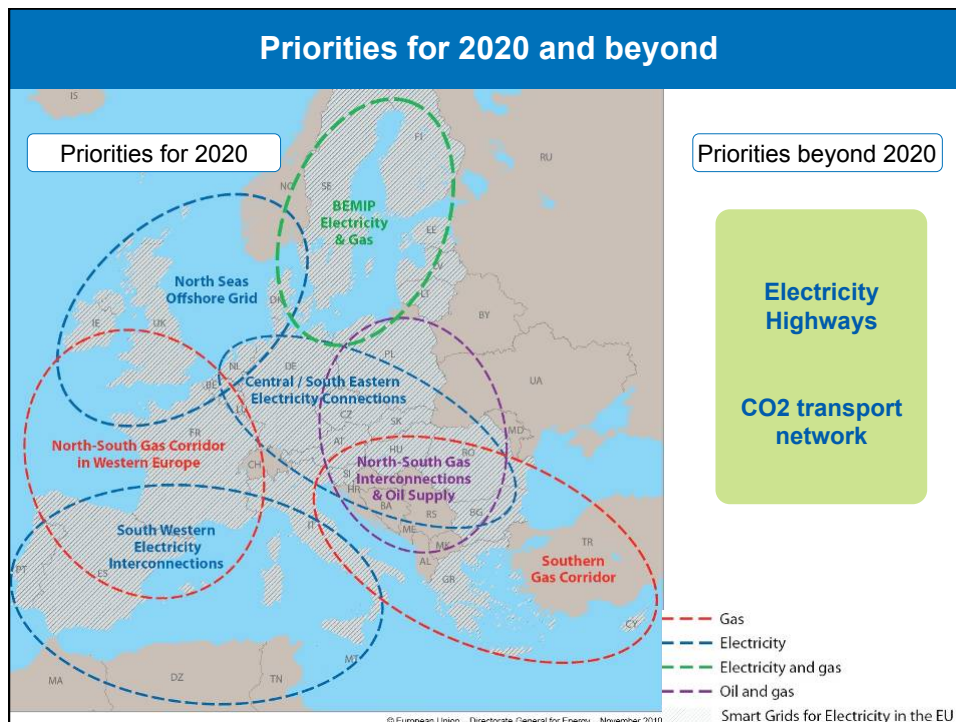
Priorities for 2020 and beyond

Priorities for 2020

Priorities beyond 2020

IS

FI

RU

NO

SE

BEMIP Electricity & Gas

EE

LV

LT

North Seas Offshore Grid

DK

BY

IE

UK

NL

PL

DE

BE

Central / South Eastern Electricity Connections

UA

LU

CZ

SK

FR

AT

MD

North-South Gas Corridor in Western Europe

CH

HU

RO

SI

North-South Gas Interconnections & Oil Supply

HR

BA

RS

BG

IT

ME

MK

South Western Electricity Interconnections

PT

ES

AL

TR

Southern Gas Corridor

GR

CY

MT

MA

DZ

TN

Electricity Highways

CO2 transport network

Gas

Electricity

Electricity and gas

Oil and gas

Smart Grids for Electricity in the EU

© European Union - Directorate General for Energy - November 2010